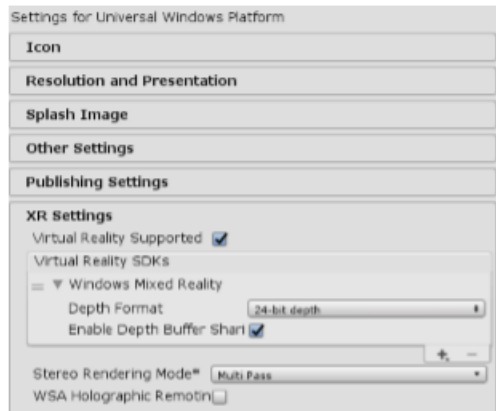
Settings for Universal Windows Platform

Icon

Resolution and Presentation

Splash Image

Other Settings

Publishing Settings

XR Settings

Virtual Reality Supported

Virtual Reality SDKs

Windows Mixed Reality

Depth Format 24-bit depth

Enable Depth Buffer Shari

+ −

Stereo Rendering Mode* Multi Pass

WSA Holographic Remotin